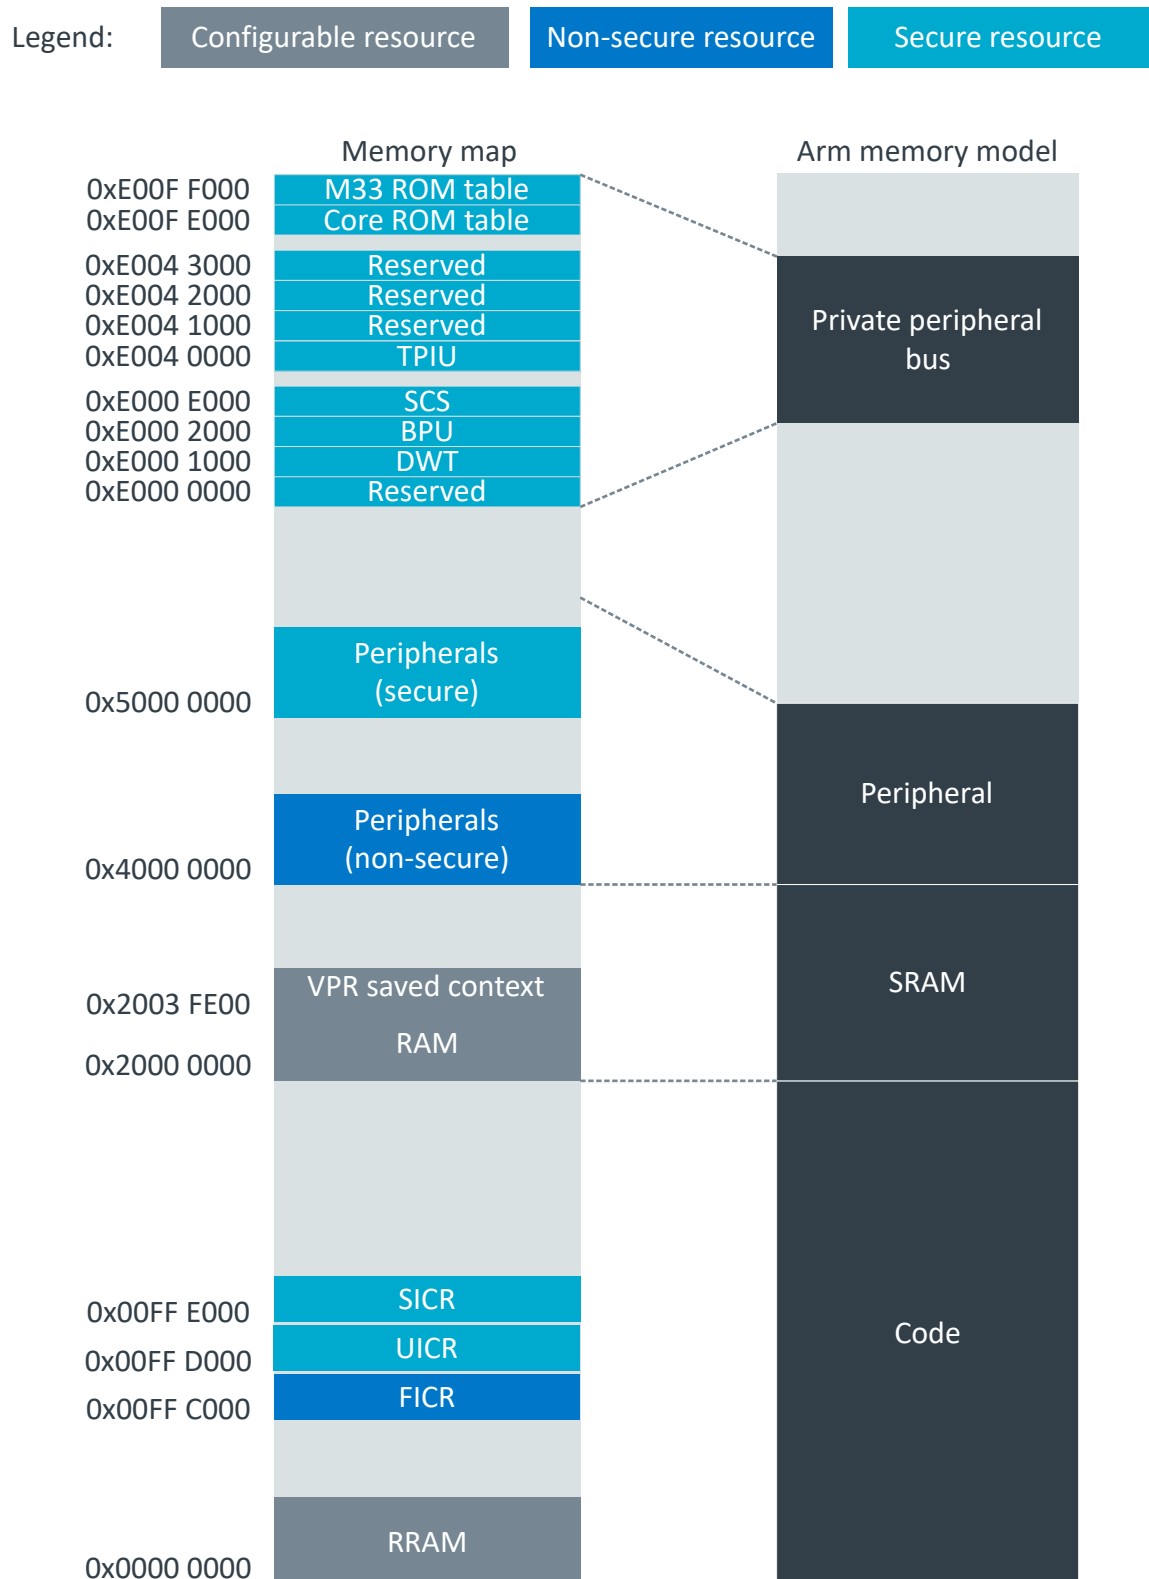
Legend: Configurable resource Non-secure resource Secure resource

Memory map

Arm memory model

0xE00F F000 M33 ROM table
0xE00F E000 Core ROM table
0xE004 3000 Reserved
0xE004 2000 Reserved
0xE004 1000 Reserved
0xE004 0000 TPIU
0xE000 E000 SCS
0xE000 2000 BPU
0xE000 1000 DWT
0xE000 0000 Reserved

Private peripheral bus

Peripherals (secure)
0x5000 0000

Peripheral

Peripherals (non-secure)
0x4000 0000

SRAM

VPR saved context
0x2003 FE00
RAM
0x2000 0000

SICR
0x00FF E000
UICR
0x00FF D000
FICR
0x00FF C000

Code

RRAM
0x0000 0000